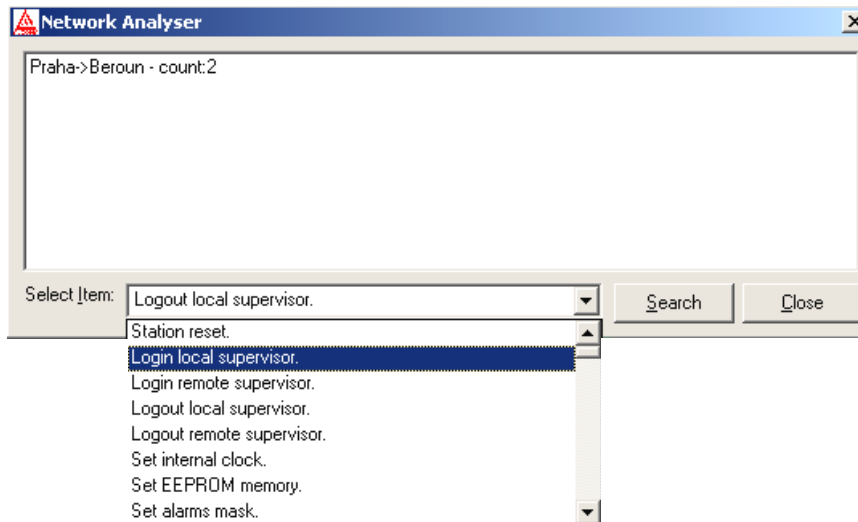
Network Analyser

Praha->Beroun - count:2

Select Item: Logout local supervisor.

Search

Close

Station reset.
Login local supervisor.
Login remote supervisor.
Logout local supervisor.
Logout remote supervisor.
Set internal clock.
Set EEPROM memory.
Set alarms mask.